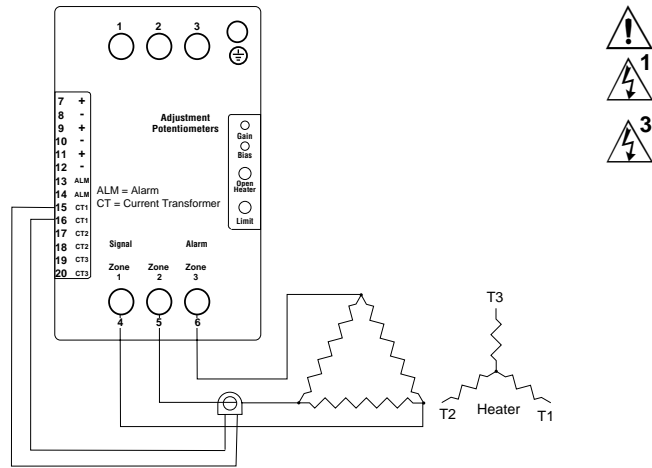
1 2 3

!

1

3

Adjustment Potentiometers

Gain
Bias
Open Heater
Limit

7 +
8 -
9 +
10 -
11 +
12 -
13 ALM
14 ALM
15 CT1
16 CT1
17 CT2
18 CT2
19 CT3
20 CT3

ALM = Alarm
CT = Current Transformer

Signal

Alarm

Zone 1
Zone 2
Zone 3

4 5 6

T3

T2 Heater T1